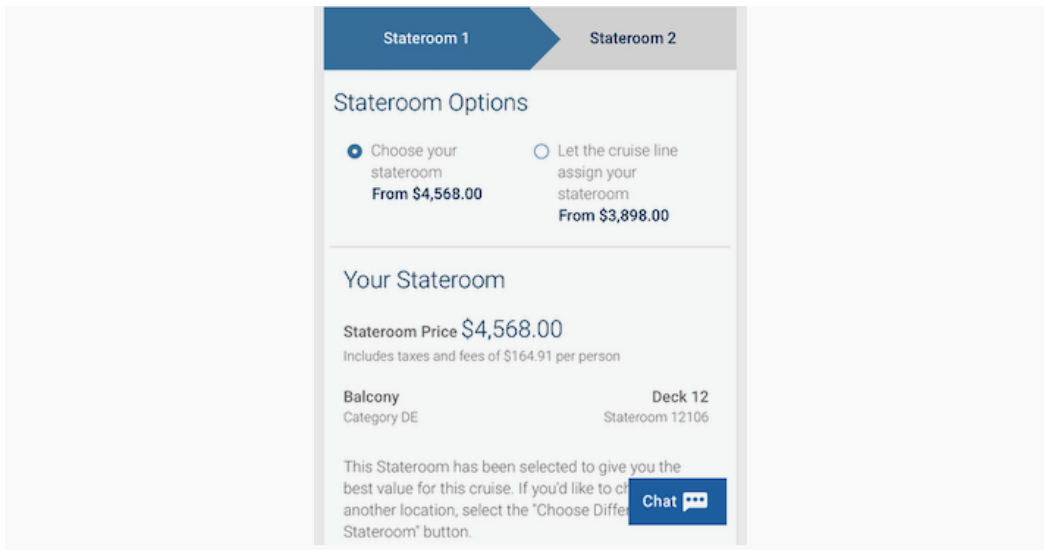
Stateroom 1

Stateroom 2

Stateroom Options

Choose your stateroom
From $4,568.00

Let the cruise line assign your stateroom
From $3,898.00

Your Stateroom

Stateroom Price $4,568.00
Includes taxes and fees of $164.91 per person

Balcony
Category DE

Deck 12
Stateroom 12106

This Stateroom has been selected to give you the best value for this cruise. If you'd like to ch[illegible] another location, select the "Choose Diffe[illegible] Stateroom" button.

Chat